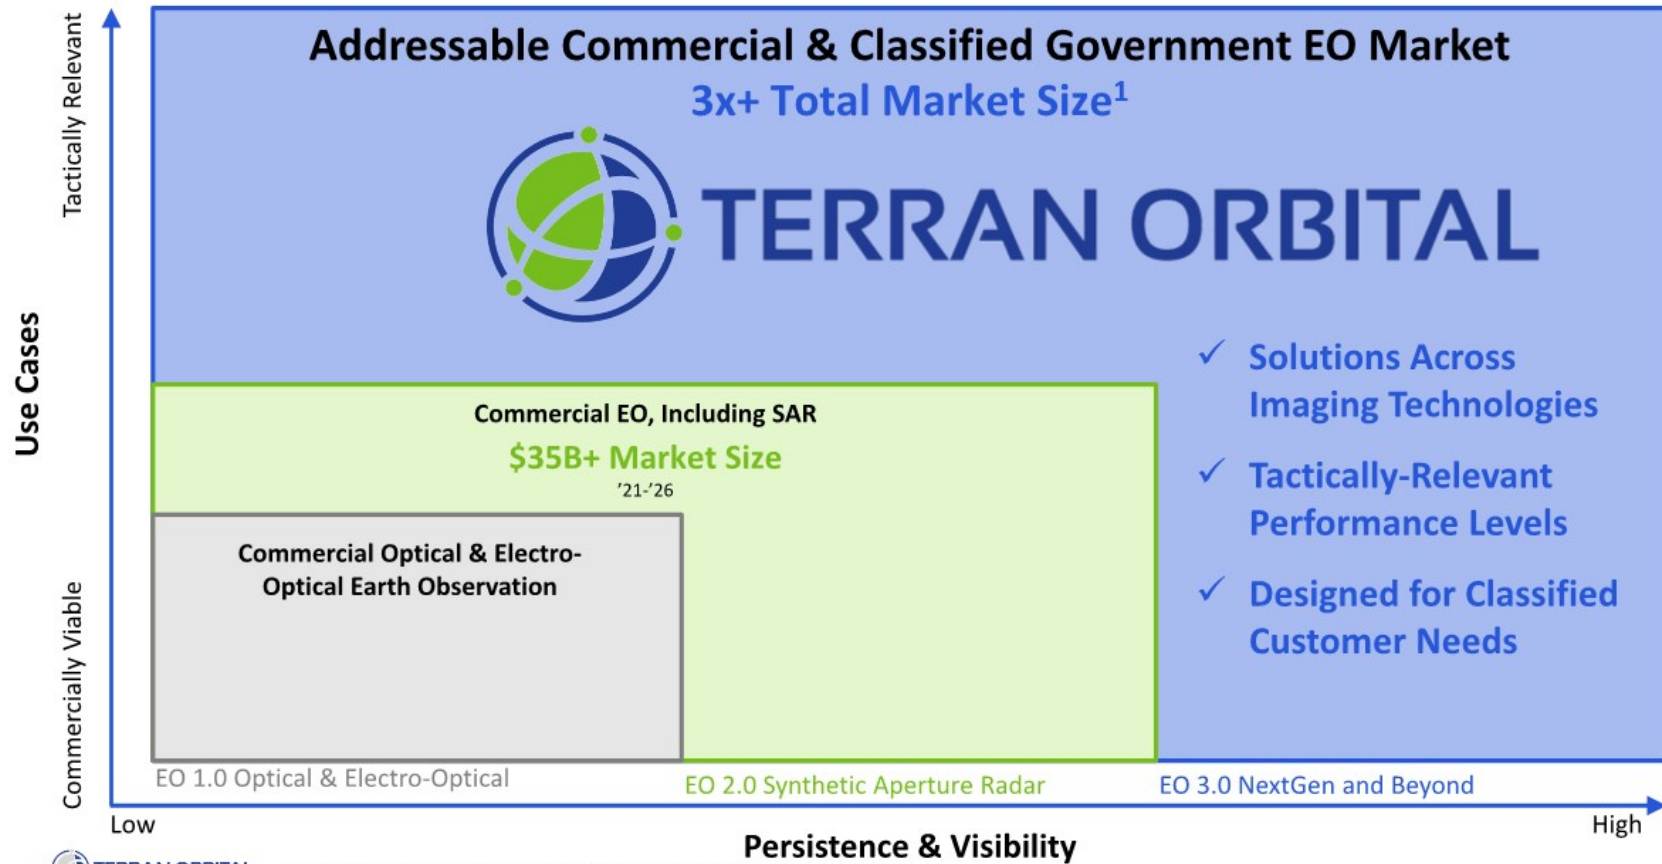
Tactically Relevant

Use Cases

Commercially Viable

Addressable Commercial & Classified Government EO Market

3x+ Total Market Size$^1$

TERRAN ORBITAL

✓ Solutions Across Imaging Technologies

✓ Tactically-Relevant Performance Levels

✓ Designed for Classified Customer Needs

Commercial EO, Including SAR

$35B+ Market Size

'21-'26

Commercial Optical & Electro-Optical Earth Observation

EO 1.0 Optical & Electro-Optical

EO 2.0 Synthetic Aperture Radar

EO 3.0 NextGen and Beyond

Low

High

Persistence & Visibility

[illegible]